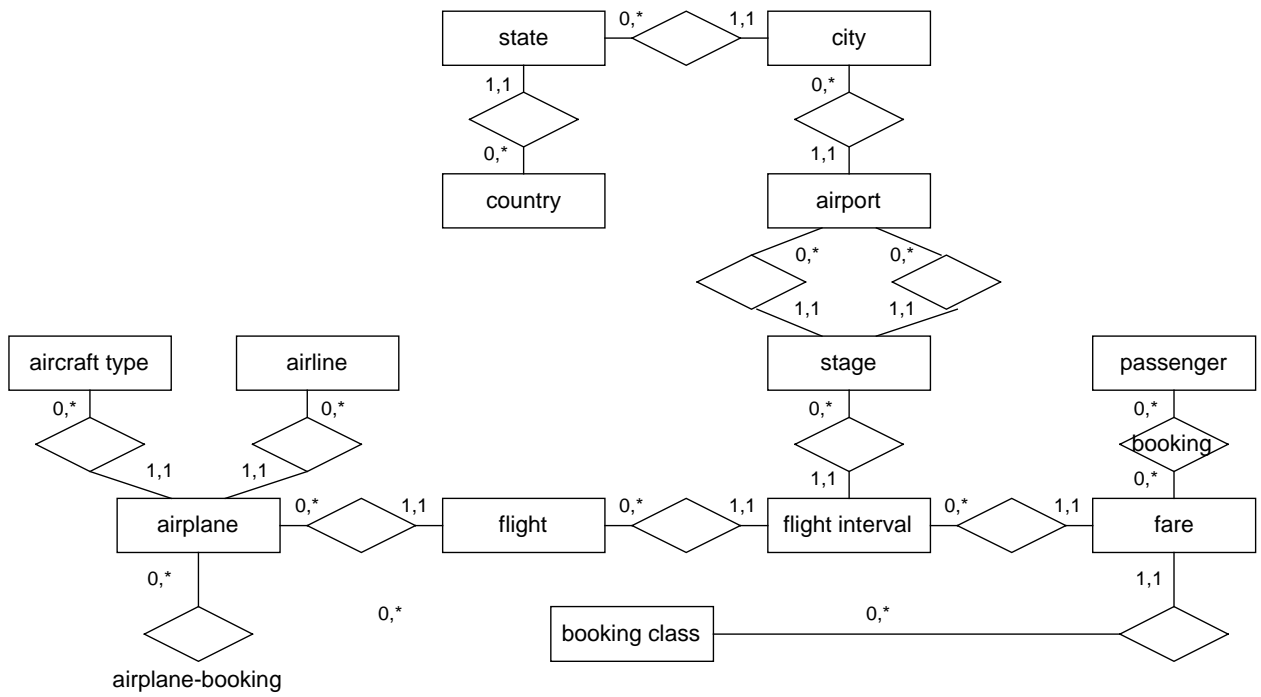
state
0,*
1,1
city
1,1
0,*
0,*
1,1
country
airport
0,*
0,*
1,1
1,1
aircraft type
airline
stage
passenger
0,*
0,*
0,*
0,*
booking
1,1
1,1
1,1
0,*
airplane
0,*
1,1
flight
0,*
1,1
flight interval
0,*
1,1
fare
0,*
1,1
0,*
0,*
booking class
airplane-booking